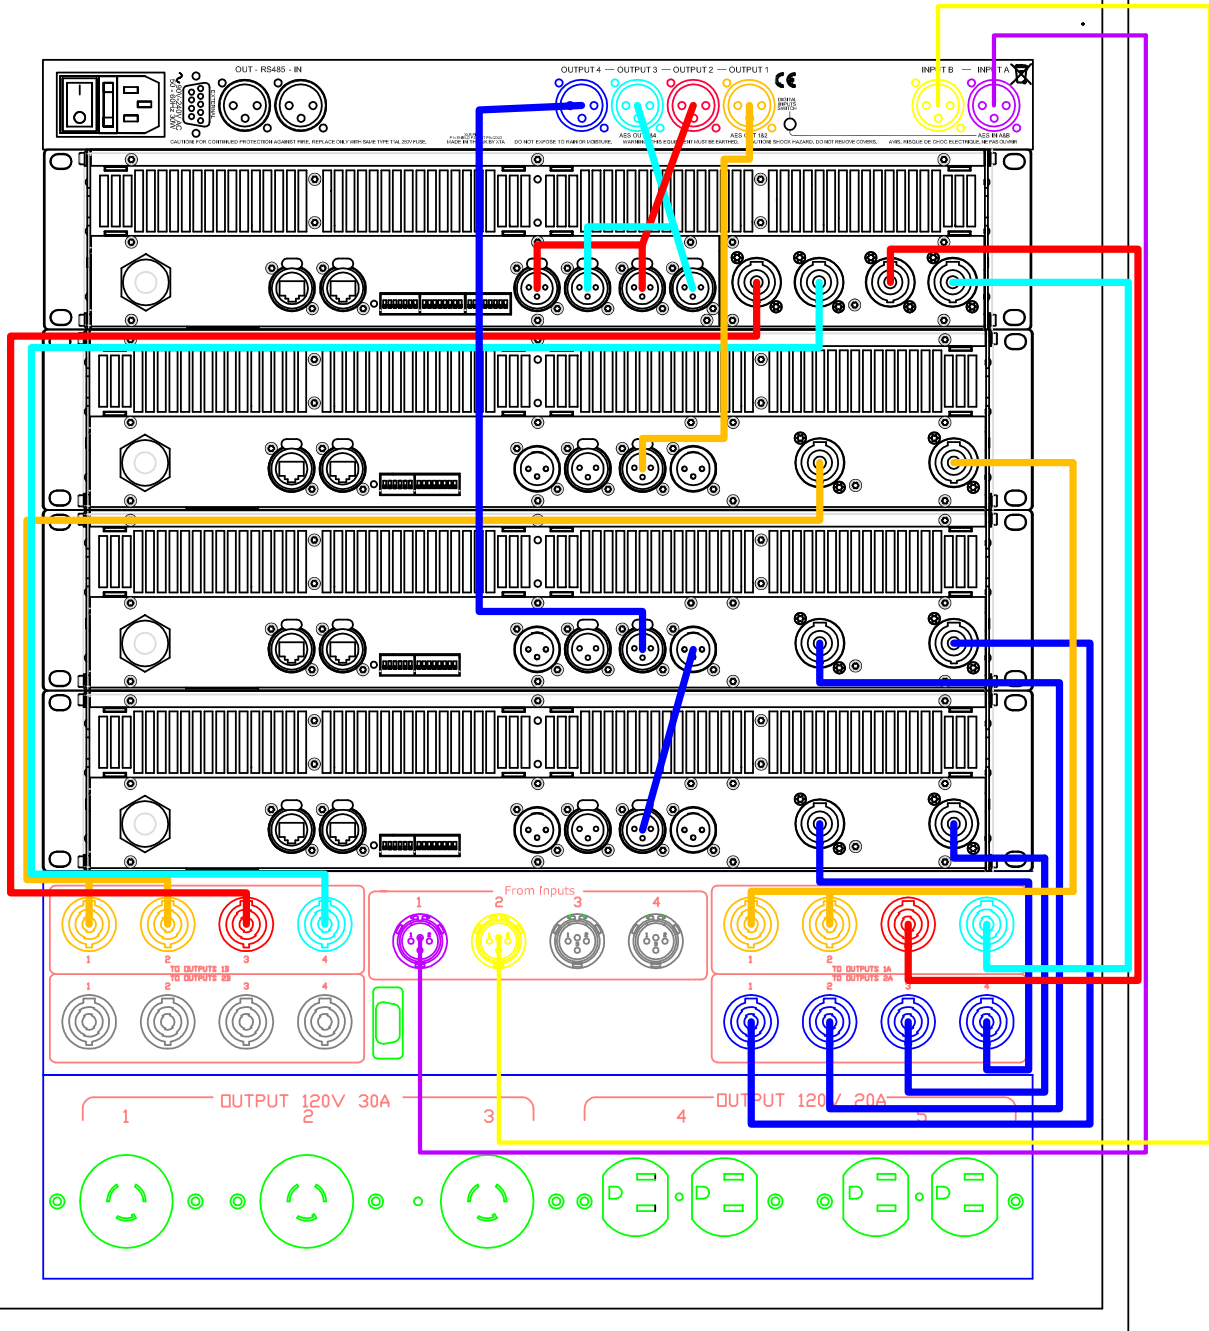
OUT - RS485 - IN

OUTPUT 4 — OUTPUT 3 — OUTPUT 2 — OUTPUT 1

INPUT B — INPUT A

AES OUT 3&4

AES OUT 1&2

AES IN A&B

CAUTION: FOR CONTINUED PROTECTION AGAINST FIRE, REPLACE ONLY WITH SAME TYPE T4AL 250V FUSE.

MADE IN

DO NOT EXPOSE TO RAIN OR MOISTURE.

WARNING: THIS EQUIPMENT MUST BE EARTHED.

CAUTION: SHOCK HAZARD, DO NOT REMOVE COVERS.

AVIS: RISQUE DE CHOC ELECTRIQUE, NE PAS OUVRIR

From Inputs

1 2 3 4

1 2 3 4

TO OUTPUTS 1B

TO OUTPUTS 2B

1 2 3 4

1 2 3 4

TO OUTPUTS 1A

TO OUTPUTS 2A

1 2 3 4

OUTPUT 120V 30A

1 2 3

OUTPUT 120V 20A

4 5